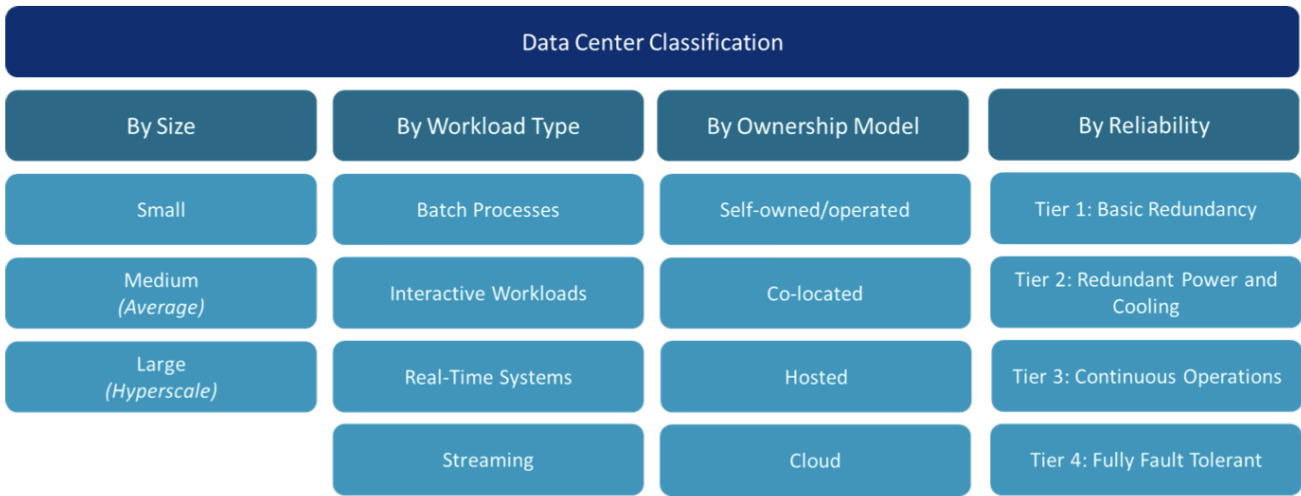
Data Center Classification

By Size

Small

Medium
*(Average)*

Large
*(Hyperscale)*

By Workload Type

Batch Processes

Interactive Workloads

Real-Time Systems

Streaming

By Ownership Model

Self-owned/operated

Co-located

Hosted

Cloud

By Reliability

Tier 1: Basic Redundancy

Tier 2: Redundant Power and Cooling

Tier 3: Continuous Operations

Tier 4: Fully Fault Tolerant